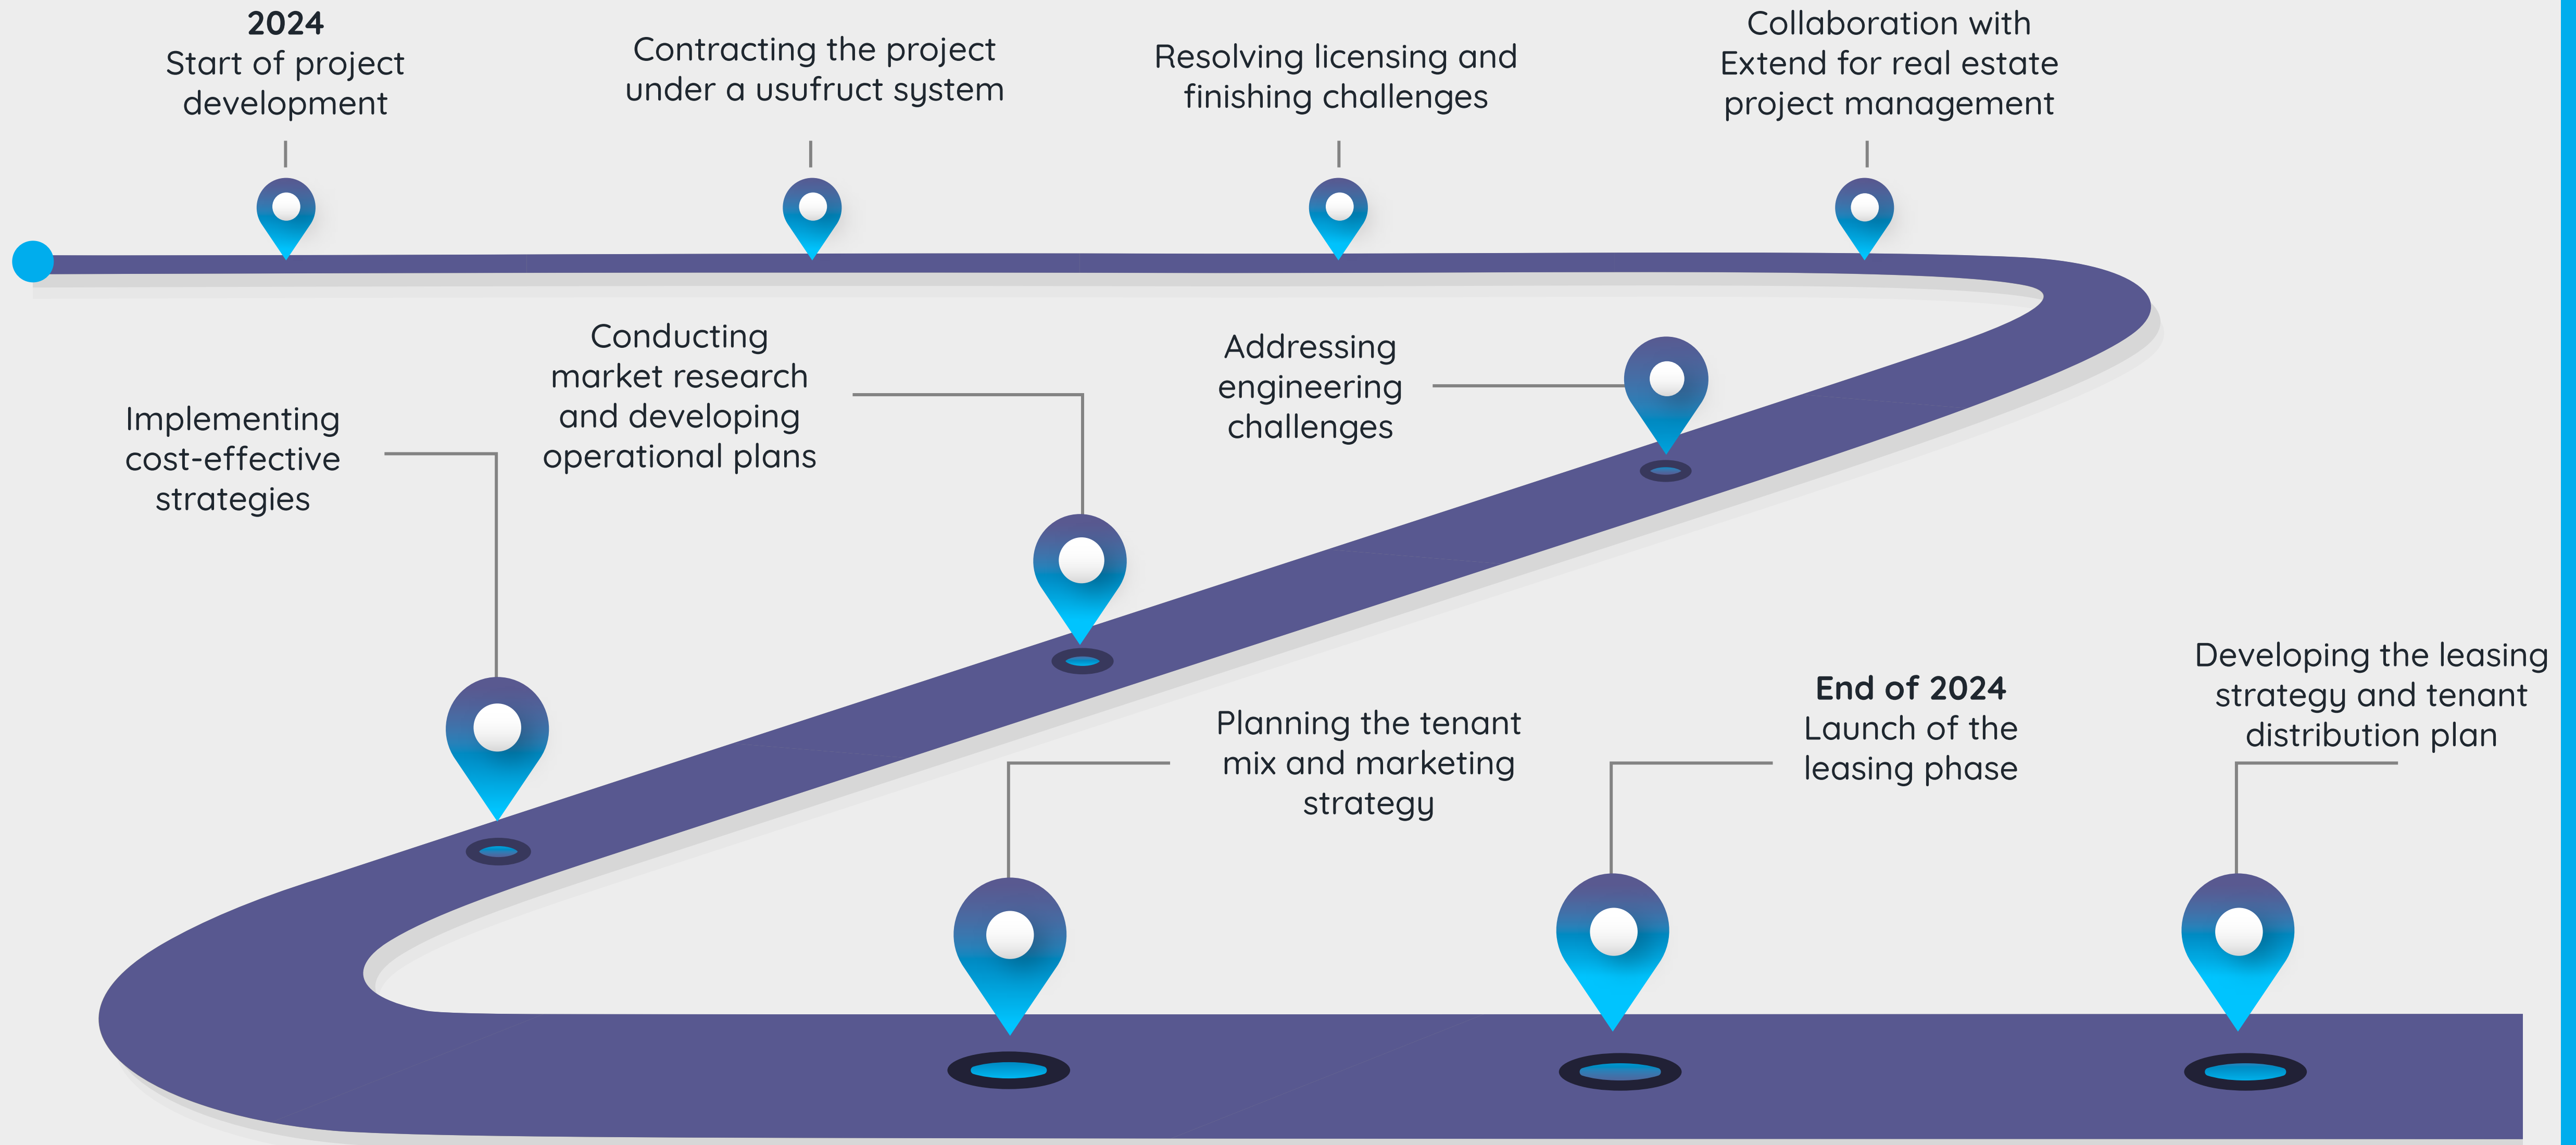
**2024**
Start of project development

Contracting the project under a usufruct system

Resolving licensing and finishing challenges

Collaboration with Extend for real estate project management

Implementing cost-effective strategies

Conducting market research and developing operational plans

Addressing engineering challenges

Planning the tenant mix and marketing strategy

**End of 2024**
Launch of the leasing phase

Developing the leasing strategy and tenant distribution plan